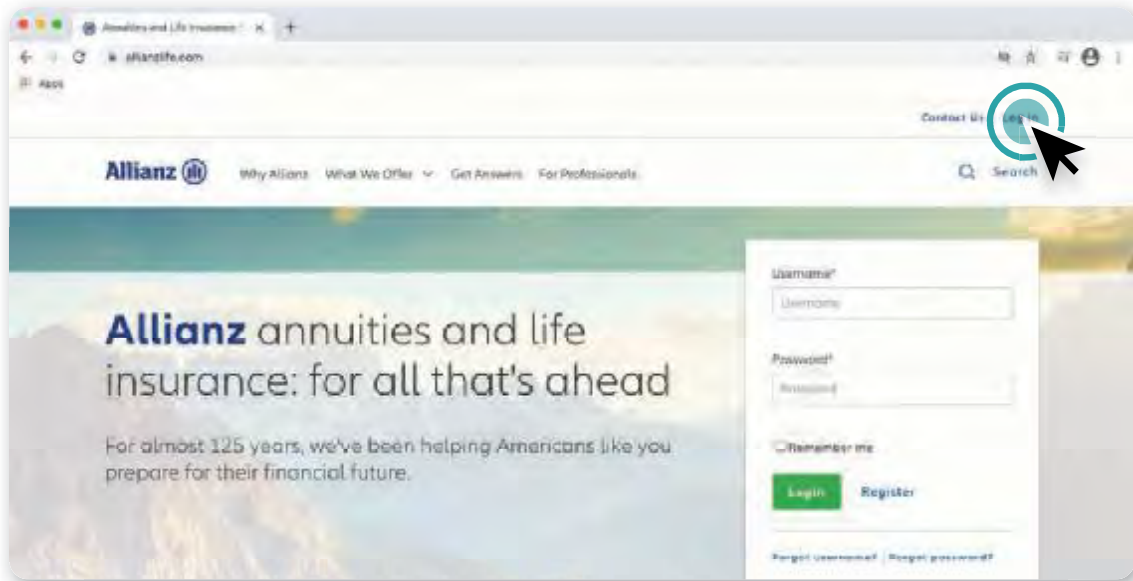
Annuities and Life Insurance | ×

allianzlife.com

Apps

Contact Us Log in

Allianz

Why Allianz What We Offer Get Answers For Professionals

Search

Allianz annuities and life insurance: for all that's ahead

For almost 125 years, we've been helping Americans like you prepare for their financial future.

Username*

Username

Password*

Password

Remember me

Login Register

Forgot username? | Forgot password?